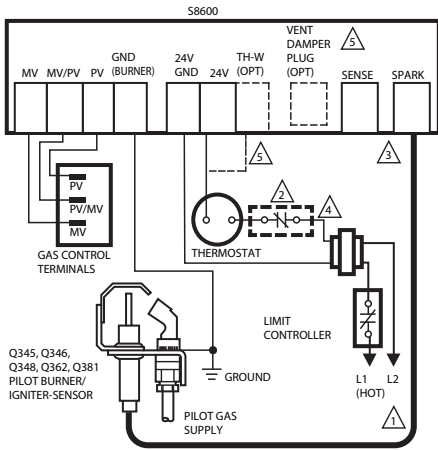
S8600

MV
MV/PV
PV
GND (BURNER)
24V GND
24V
TH-W (OPT)
VENT DAMPER PLUG (OPT)
5
SENSE
SPARK
3
5
2
4

PV
PV/MV
MV
GAS CONTROL TERMINALS

THERMOSTAT

LIMIT CONTROLLER

Q345, Q346, Q348, Q362, Q381 PILOT BURNER/ IGNITER-SENSOR

GROUND

L1 (HOT)
L2

PILOT GAS SUPPLY

1